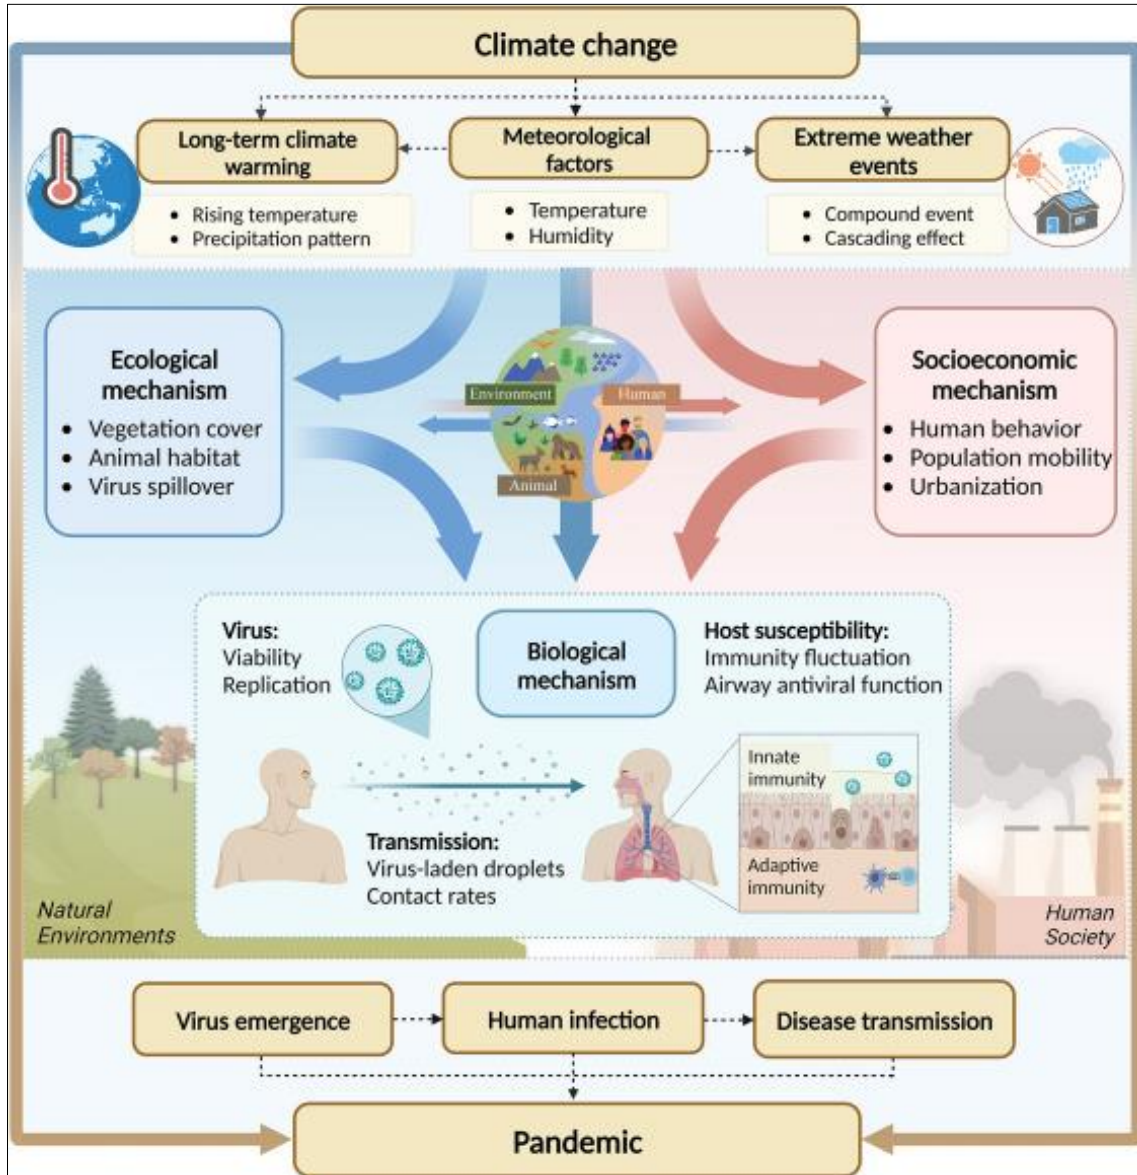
Climate change

Long-term climate warming
- Rising temperature
- Precipitation pattern

Meteorological factors
- Temperature
- Humidity

Extreme weather events
- Compound event
- Cascading effect

Ecological mechanism
- Vegetation cover
- Animal habitat
- Virus spillover

Environment
Human
Animal

Socioeconomic mechanism
- Human behavior
- Population mobility
- Urbanization

Virus:
Viability
Replication

Biological mechanism

Host susceptibility:
Immunity fluctuation
Airway antiviral function

Innate immunity
Adaptive immunity

Transmission:
Virus-laden droplets
Contact rates

Natural Environments

Human Society

Virus emergence
Human infection
Disease transmission

Pandemic